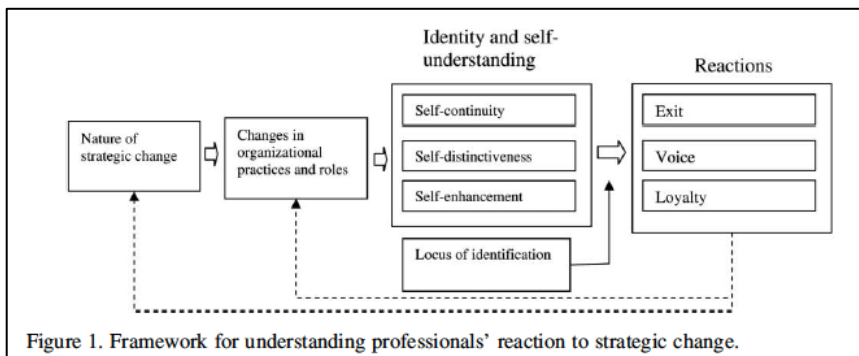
Identity and self-understanding

Reactions

Nature of strategic change

Changes in organizational practices and roles

Self-continuity

Self-distinctiveness

Self-enhancement

Exit

Voice

Loyalty

Locus of identification

Figure 1. Framework for understanding professionals' reaction to strategic change.